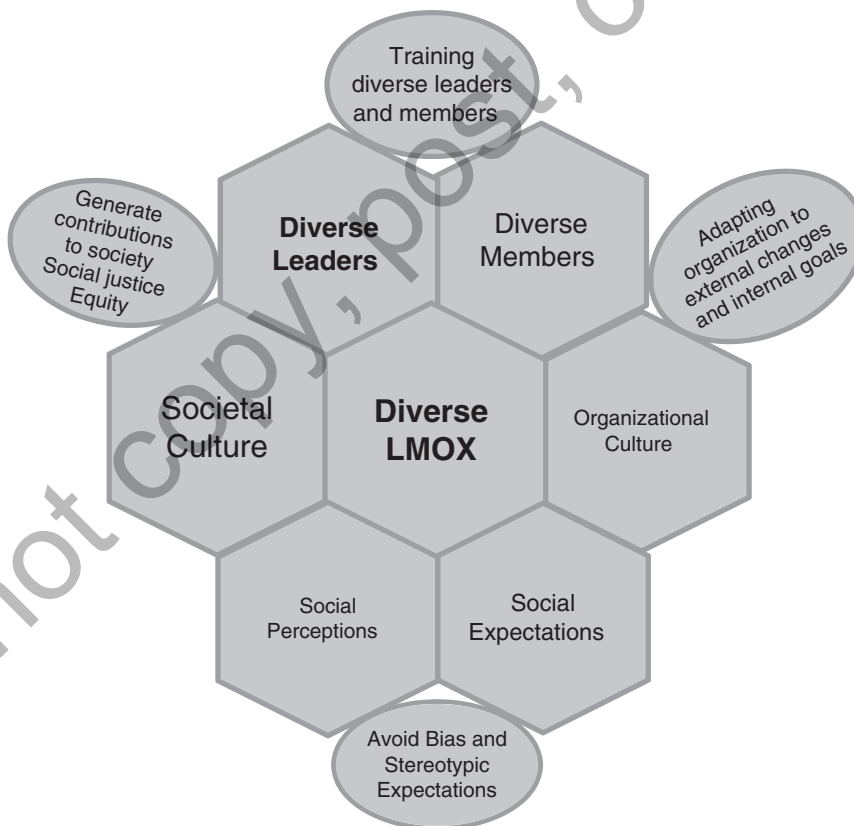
Training diverse leaders and members

Generate contributions to society Social justice Equity

Diverse Leaders

Diverse Members

Adapting organization to external changes and internal goals

Societal Culture

Diverse LMOX

Organizational Culture

Social Perceptions

Social Expectations

Avoid Bias and Stereotypic Expectations

not copy, post, or